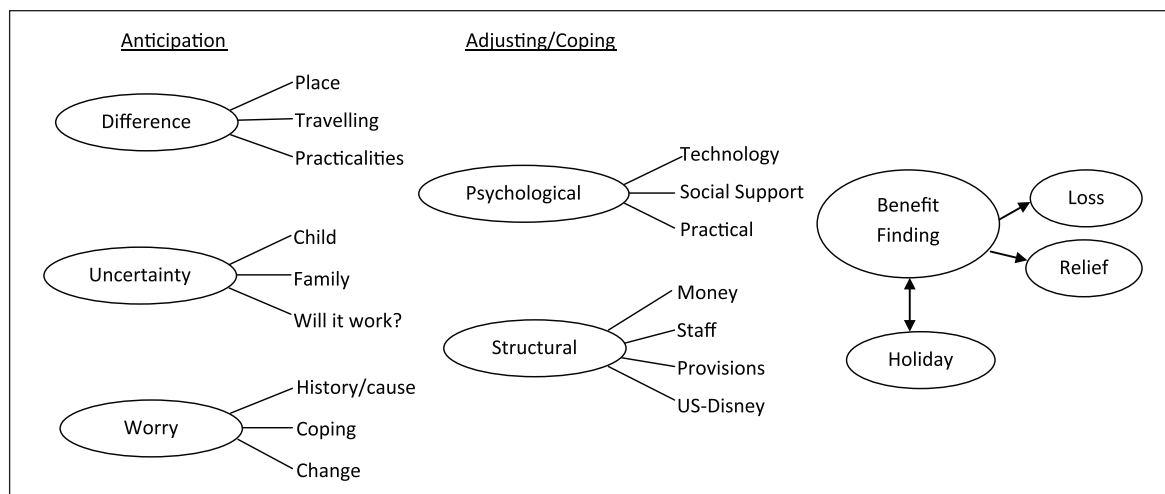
Anticipation

Adjusting/Coping

Difference
Place
Travelling
Practicalities

Uncertainty
Child
Family
Will it work?

Worry
History/cause
Coping
Change

Psychological
Technology
Social Support
Practical

Structural
Money
Staff
Provisions
US-Disney

Benefit Finding
Loss
Relief
Holiday